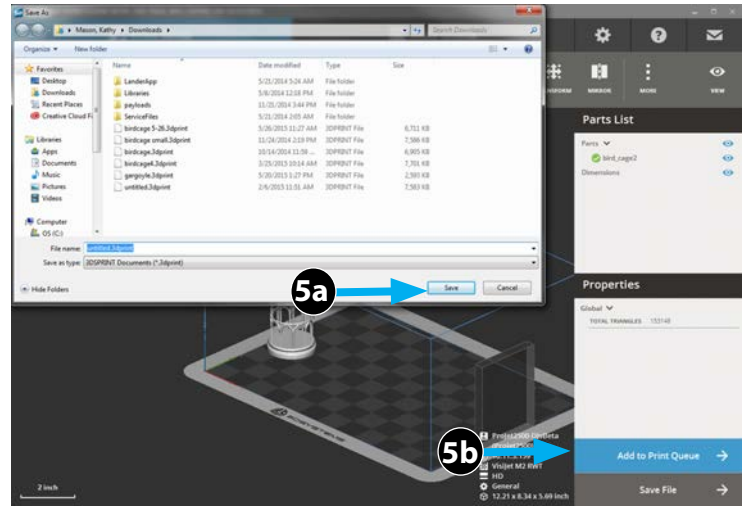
Save As

Mason, Kathy ▸ Downloads ▸

Search Downloads

Organize ▾ New folder

Favorites
Desktop
Downloads
Recent Places
Creative Cloud Fi

Libraries
Apps
Documents
Music
Pictures
Videos

Computer
OS (C:)

| Name | Date modified | Type | Size |
|---|---|---|---|
| LanderApp | 5/21/2014 5:24 AM | File folder | |
| Libraries | 5/8/2014 12:08 PM | File folder | |
| payloads | 11/21/2014 3:44 PM | File folder | |
| ServiceFiles | 5/21/2014 2:05 AM | File folder | |
| birdcage 5-26.3dprint | 5/26/2015 11:27 AM | 3DPRINT File | 6,711 KB |
| birdcage small.3dprint | 11/24/2014 2:19 PM | 3DPRINT File | 7,586 KB |
| birdcage.3dprint | 10/14/2014 11:59 ... | 3DPRINT File | 6,905 KB |
| birdcage4.3dprint | 3/25/2015 10:14 AM | 3DPRINT File | 7,701 KB |
| gargoyle.3dprint | 5/20/2015 1:27 PM | 3DPRINT File | 2,593 KB |
| untitled.3dprint | 2/6/2015 11:51 AM | 3DPRINT File | 7,583 KB |

File name: untitled.3dprint

Save as type: 3DSPRINT Documents (*.3dprint)

Hide Folders

Save Cancel

5a

5b

MIRROR MORE VIEW

Parts List

Parts

bird_cage2

Dimensions

Properties

Global

TOTAL TRIANGLES 153148

ProJet 2500 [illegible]

Visijet M2 RWT

HD

General

12.21 x 8.34 x 5.69 inch

2 inch

Add to Print Queue

Save File